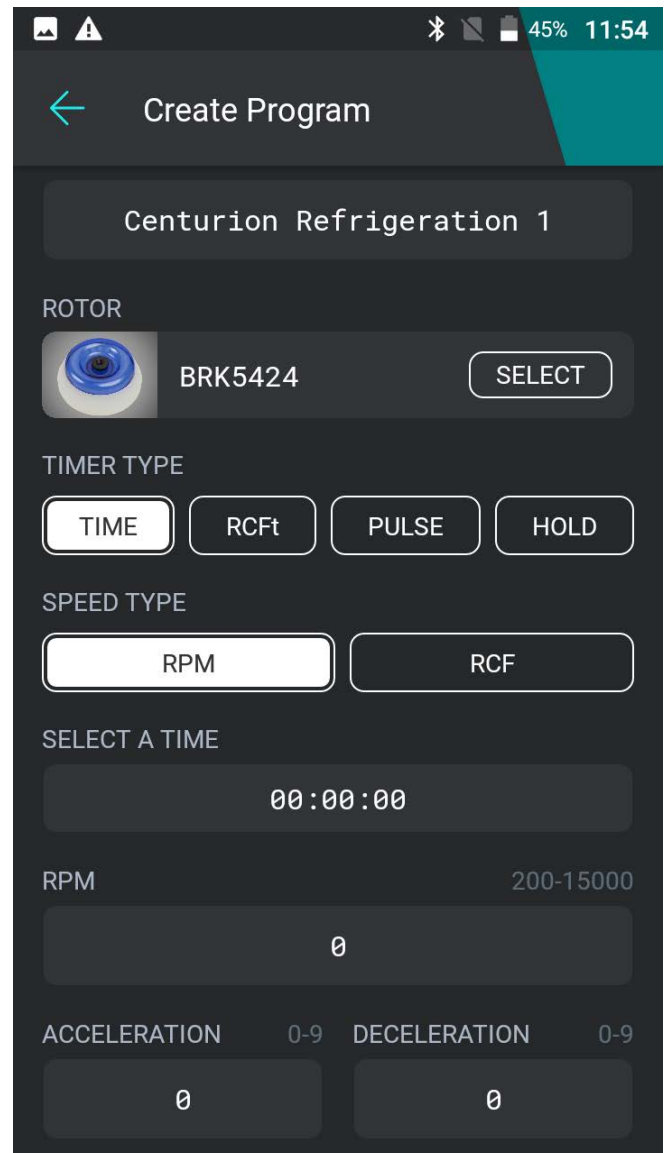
45% 11:54

Create Program

Centurion Refrigeration 1

ROTOR

BRK5424

SELECT

TIMER TYPE

TIME

RCFt

PULSE

HOLD

SPEED TYPE

RPM

RCF

SELECT A TIME

00:00:00

RPM

200-15000

0

ACCELERATION

0-9

DECELERATION

0-9

0

0